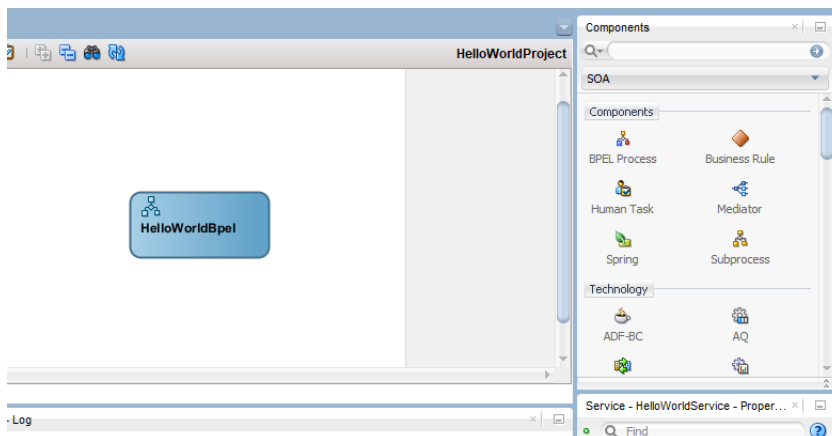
HelloWorldProject

HelloWorldBpel

Components

SOA

Components

BPEL Process

Business Rule

Human Task

Mediator

Spring

Subprocess

Technology

ADF-BC

AQ

- Log

Service - HelloWorldService - Proper...

Find